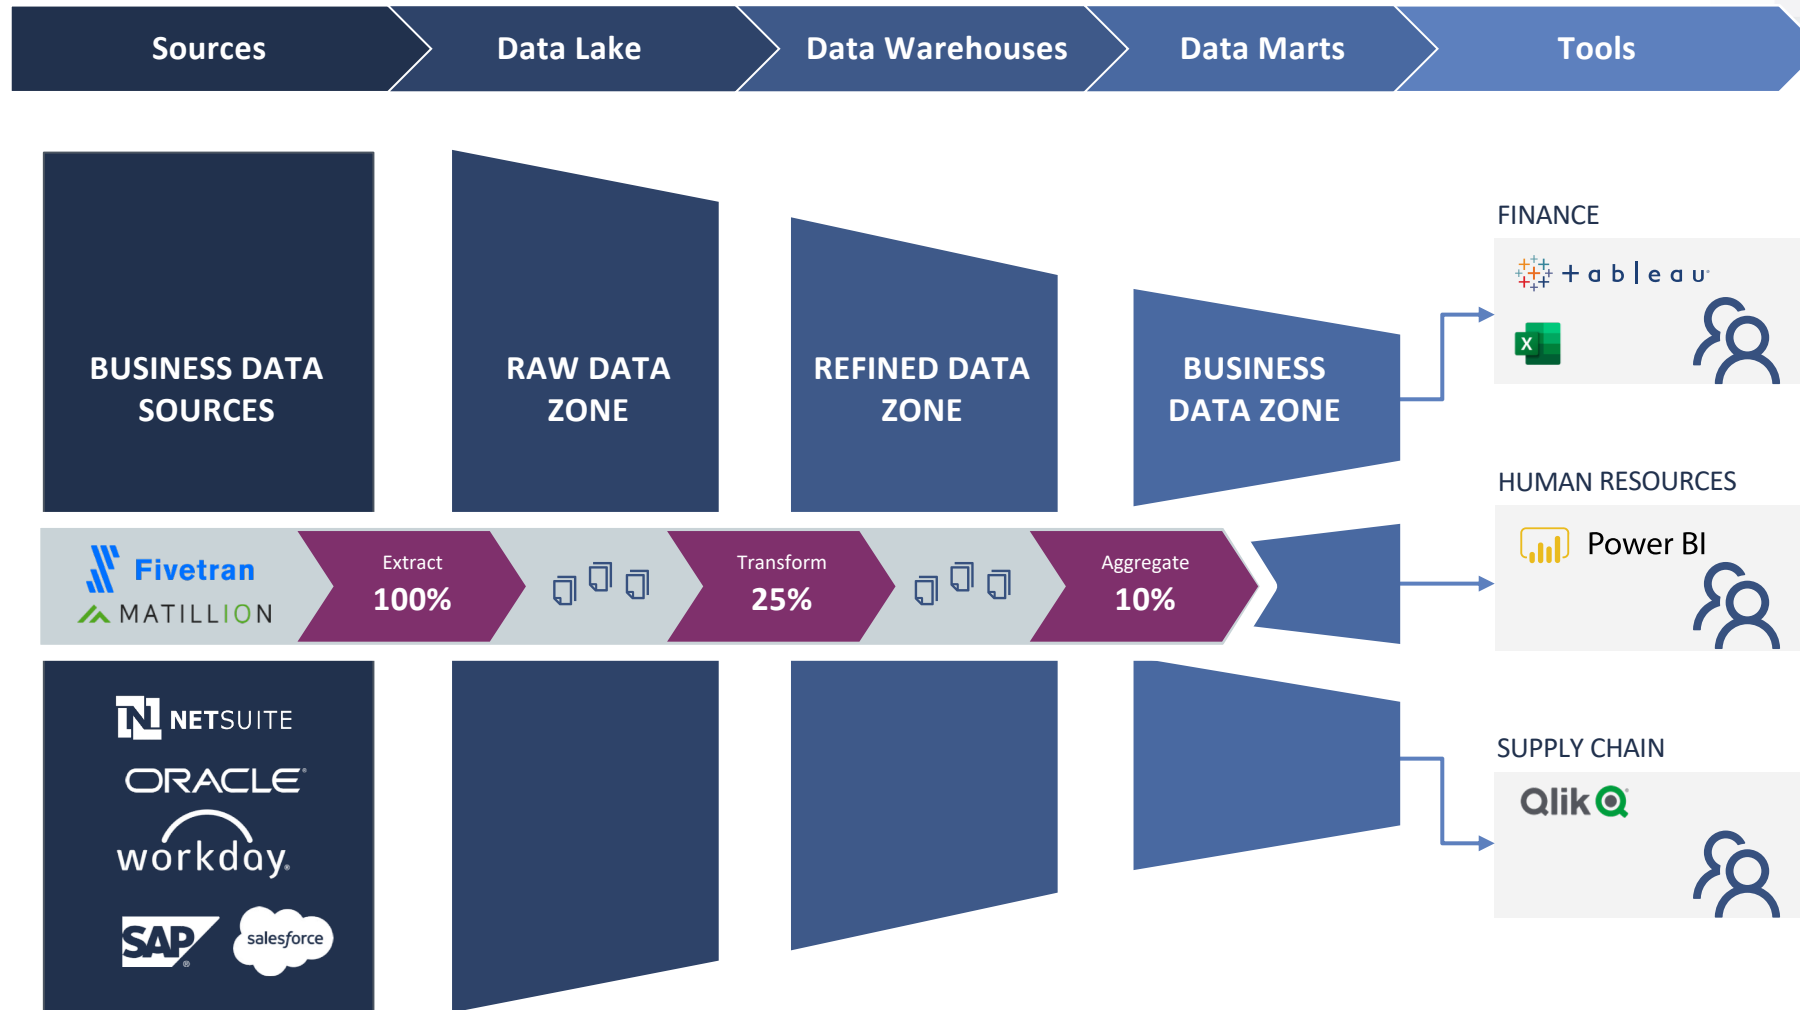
Sources
Data Lake
Data Warehouses
Data Marts
Tools

BUSINESS DATA SOURCES

RAW DATA ZONE

REFINED DATA ZONE

BUSINESS DATA ZONE

FINANCE
tableau
X

HUMAN RESOURCES
Power BI

SUPPLY CHAIN
Qlik

Fivetran
MATILLION

Extract
100%

Transform
25%

Aggregate
10%

NETSUITE
ORACLE
workday.
SAP
salesforce